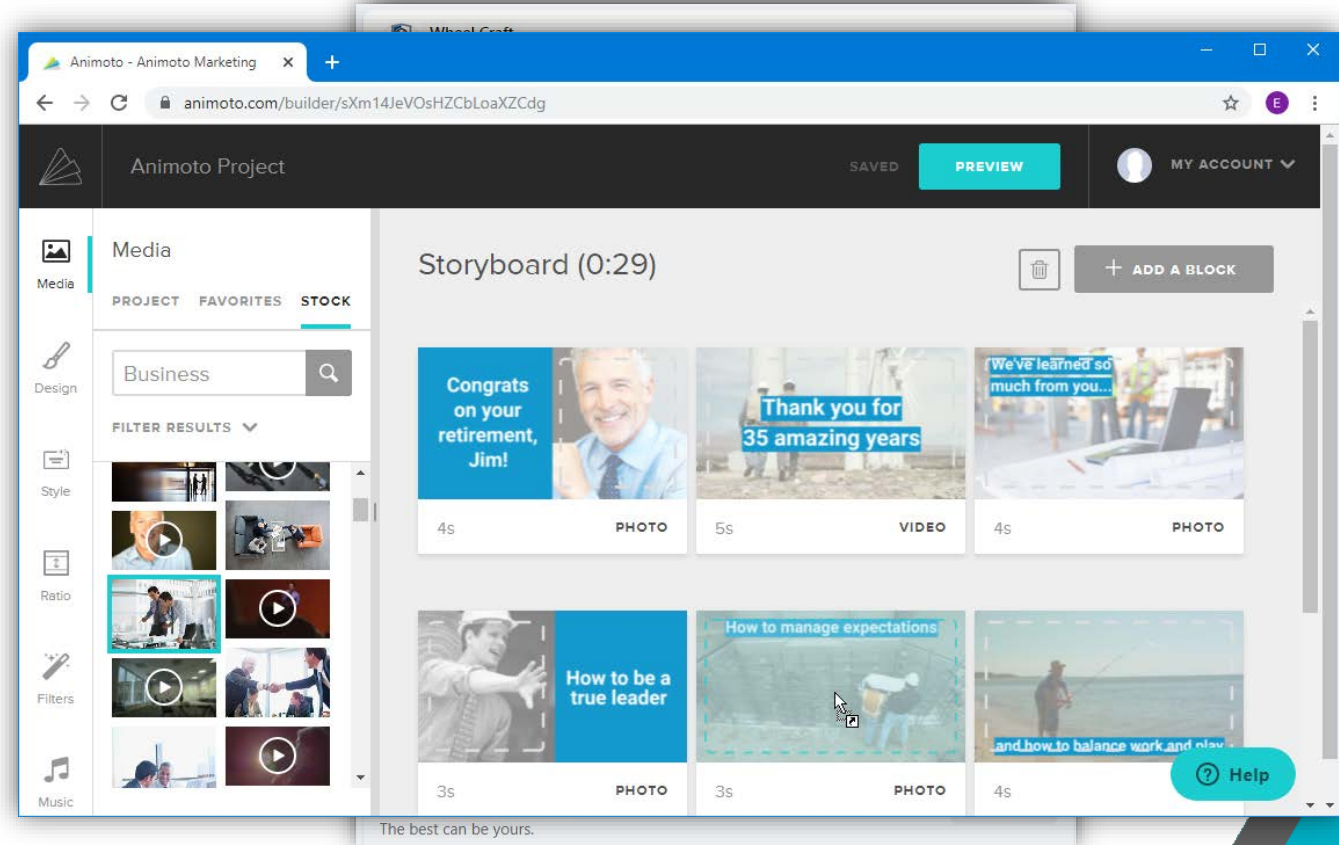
Wheel Craft

Animoto - Animoto Marketing ×

animoto.com/builder/sXm14JeVOsHZCbLoaXZCdg

Animoto Project

SAVED

PREVIEW

MY ACCOUNT

Media

Design

Style

Ratio

Filters

Music

Media

PROJECT FAVORITES STOCK

Business

FILTER RESULTS

Storyboard (0:29)

ADD A BLOCK

Congrats on your retirement, Jim!

4s PHOTO

Thank you for 35 amazing years

5s VIDEO

We've learned so much from you...

4s PHOTO

How to be a true leader

3s PHOTO

How to manage expectations

3s PHOTO

and how to balance work and play

4s

Help

The best can be yours.